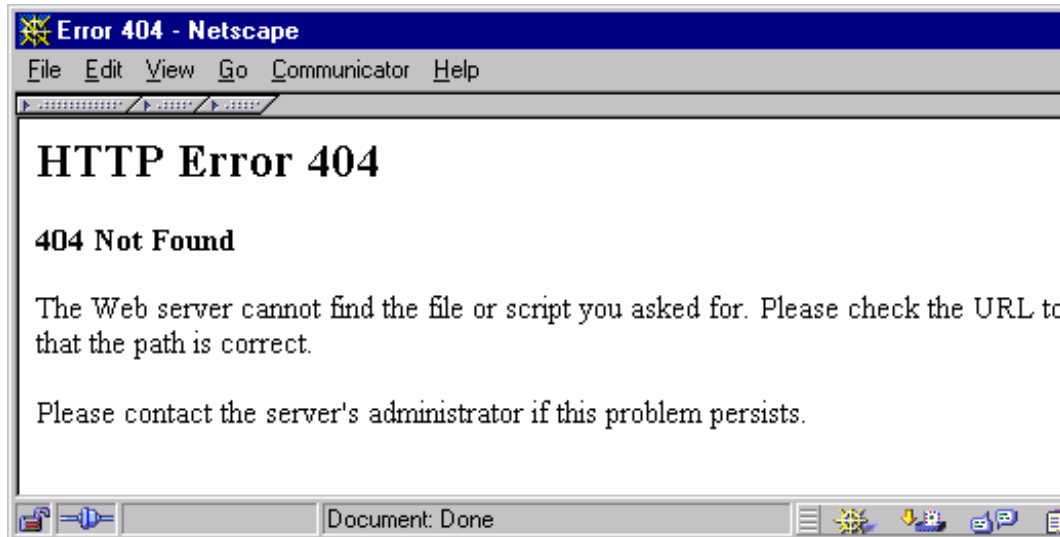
Error 404 - Netscape

File Edit View Go Communicator Help

HTTP Error 404

404 Not Found

The Web server cannot find the file or script you asked for. Please check the URL to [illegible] that the path is correct.

Please contact the server's administrator if this problem persists.

Document: Done